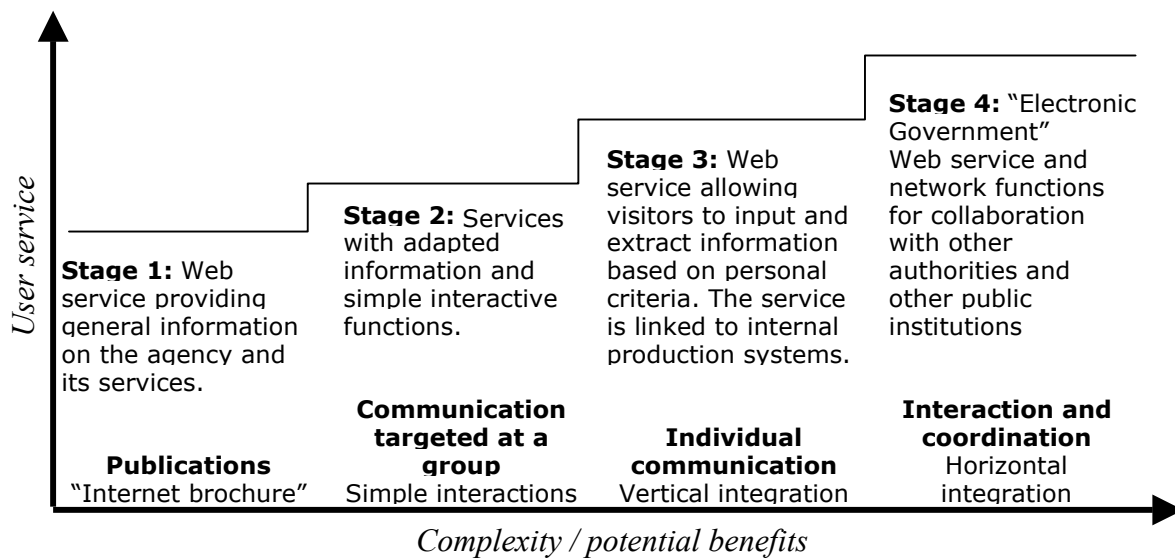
User service

**Stage 1:** Web service providing general information on the agency and its services.

**Stage 2:** Services with adapted information and simple interactive functions.

**Stage 3:** Web service allowing visitors to input and extract information based on personal criteria. The service is linked to internal production systems.

**Stage 4:** "Electronic Government" Web service and network functions for collaboration with other authorities and other public institutions

**Publications**
"Internet brochure"

**Communication targeted at a group**
Simple interactions

**Individual communication**
Vertical integration

**Interaction and coordination**
Horizontal integration

Complexity / potential benefits